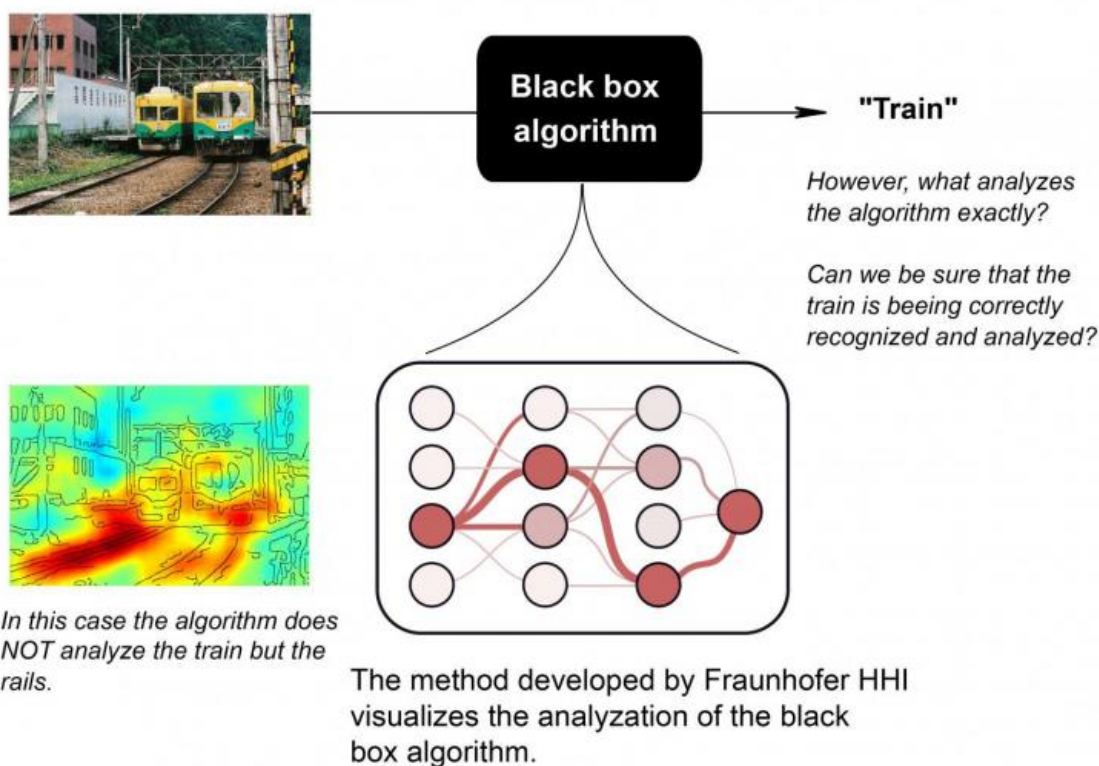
Black box algorithm

"Train"

However, what analyzes the algorithm exactly?

Can we be sure that the train is beeing correctly recognized and analyzed?

In this case the algorithm does NOT analyze the train but the rails.

The method developed by Fraunhofer HHI visualizes the analyzation of the black box algorithm.